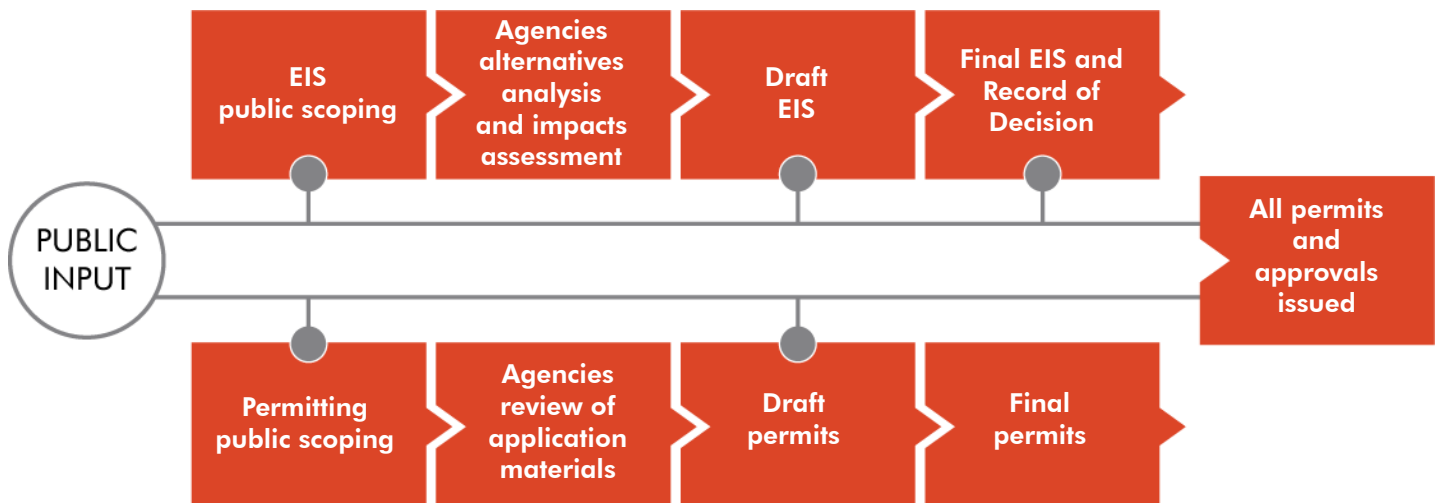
EIS public scoping

Agencies alternatives analysis and impacts assessment

Draft EIS

Final EIS and Record of Decision

PUBLIC INPUT

All permits and approvals issued

Permitting public scoping

Agencies review of application materials

Draft permits

Final permits